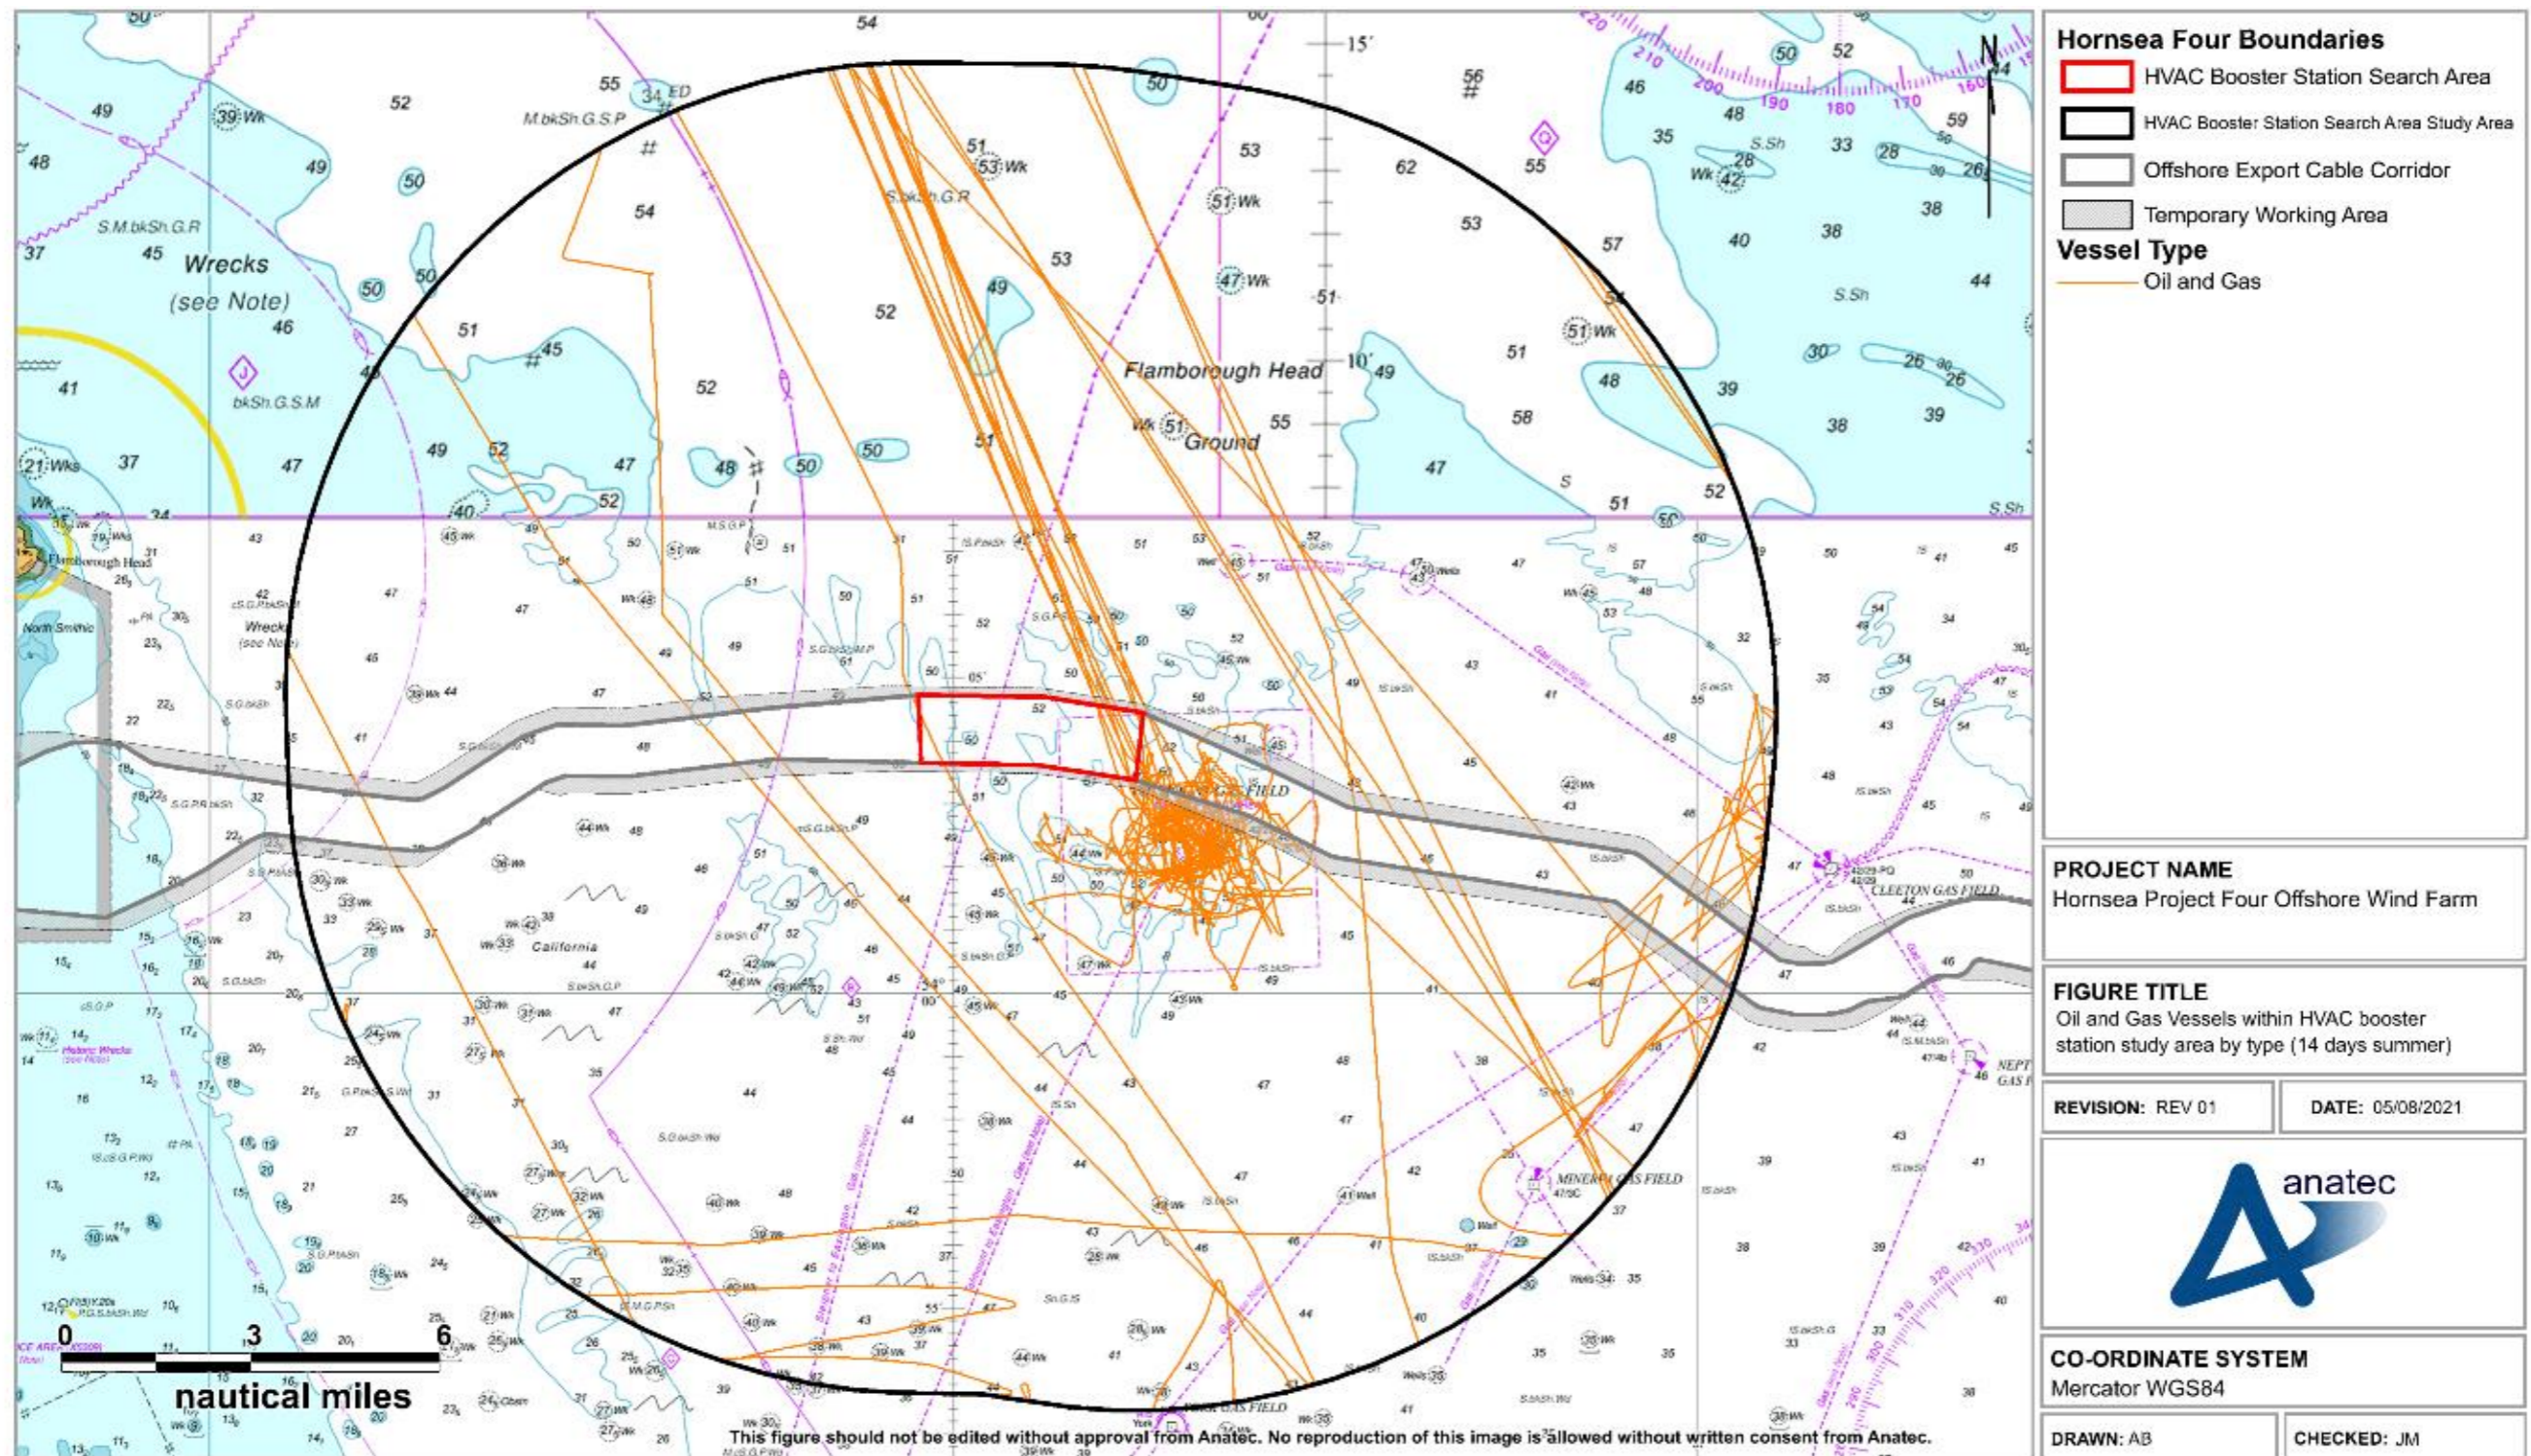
Hornsea Four Boundaries
HVAC Booster Station Search Area
HVAC Booster Station Search Area Study Area
Offshore Export Cable Corridor
Temporary Working Area
Vessel Type
Oil and Gas

PROJECT NAME
Hornsea Project Four Offshore Wind Farm

FIGURE TITLE
Oil and Gas Vessels within HVAC booster station study area by type (14 days summer)

REVISION: REV 01
DATE: 05/08/2021

anatec

CO-ORDINATE SYSTEM
Mercator WGS84

DRAWN: AB
CHECKED: JM

Wrecks
(see Note)
Flamborough Head
Ground
California
CLEETON GAS FIELD
MINERVA GAS FIELD
Flamborough Head
North Smithic

0 3 6
nautical miles

This figure should not be edited without approval from Anatec. No reproduction of this image is allowed without written consent from Anatec.